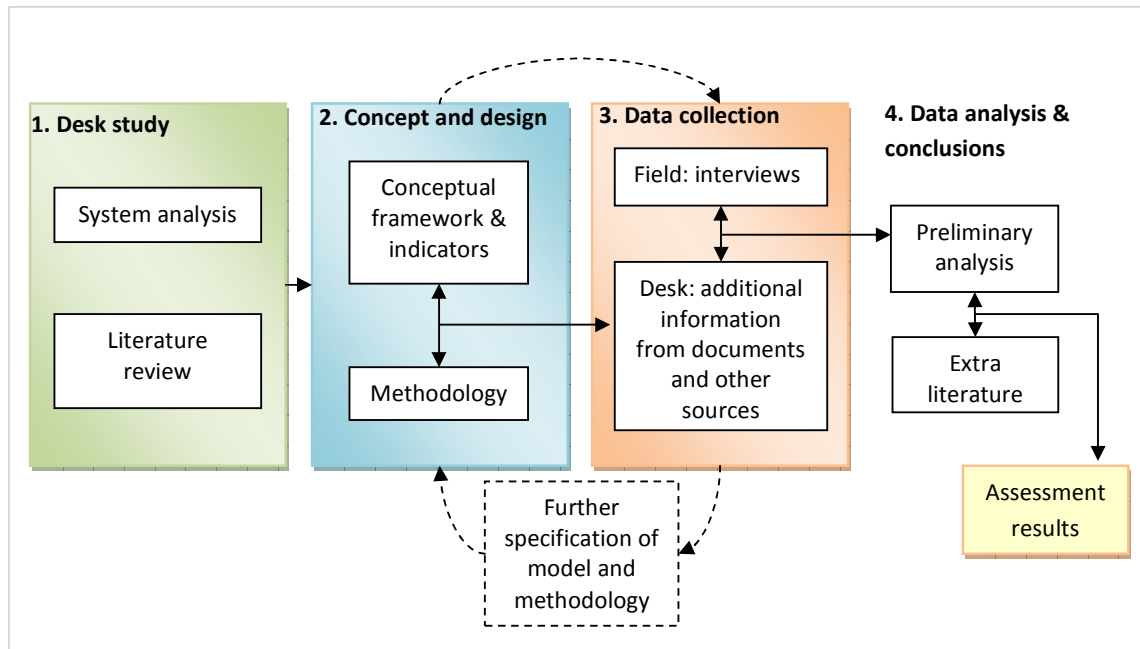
1. Desk study

System analysis

Literature review

2. Concept and design

Conceptual framework & indicators

Methodology

3. Data collection

Field: interviews

Desk: additional information from documents and other sources

4. Data analysis & conclusions

Preliminary analysis

Extra literature

Assessment results

Further specification of model and methodology